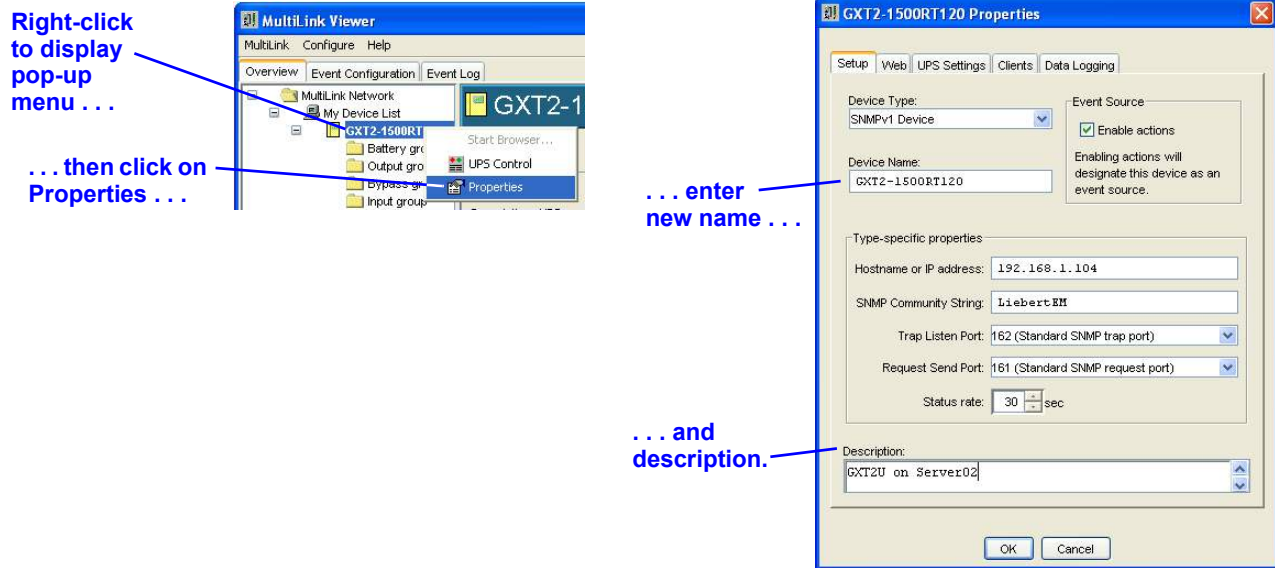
Right-click to display pop-up menu . . .

. . . then click on Properties . . .

MultiLink Viewer
MultiLink Configure Help
Overview Event Configuration Event Log
MultiLink Network
My Device List
GXT2-1500RT
Battery gro
Output gro
Bypass gr
Input group
GXT2-1
Start Browser...
UPS Control
Properties

. . . enter new name . . .

. . . and description.

GXT2-1500RT120 Properties
Setup Web UPS Settings Clients Data Logging
Device Type:
SNMPv1 Device
Event Source
Enable actions
Enabling actions will designate this device as an event source.
Device Name:
GXT2-1500RT120
Type-specific properties
Hostname or IP address: 192.168.1.104
SNMP Community String: LiebertEM
Trap Listen Port: 162 (Standard SNMP trap port)
Request Send Port: 161 (Standard SNMP request port)
Status rate: 30 sec
Description:
GXT2U on Server02
OK Cancel